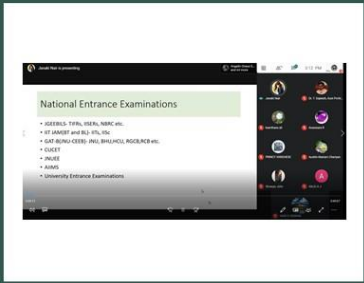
Jasabi Nair is presenting

National Entrance Examinations

• JGEEBILS- TIFRs, IISERs, NBRC etc.
• IIT JAM(IIT and IIL)- IITs, IISc
• GAT-B(NU-CEEB)- JNU, BHU,HCU, RGCB,RCB etc.
• CUCET
• JNUEE
• AIIMS
• University Entrance Examinations

Jasabi Nair
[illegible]
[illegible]
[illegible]
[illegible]
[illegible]
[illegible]
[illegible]